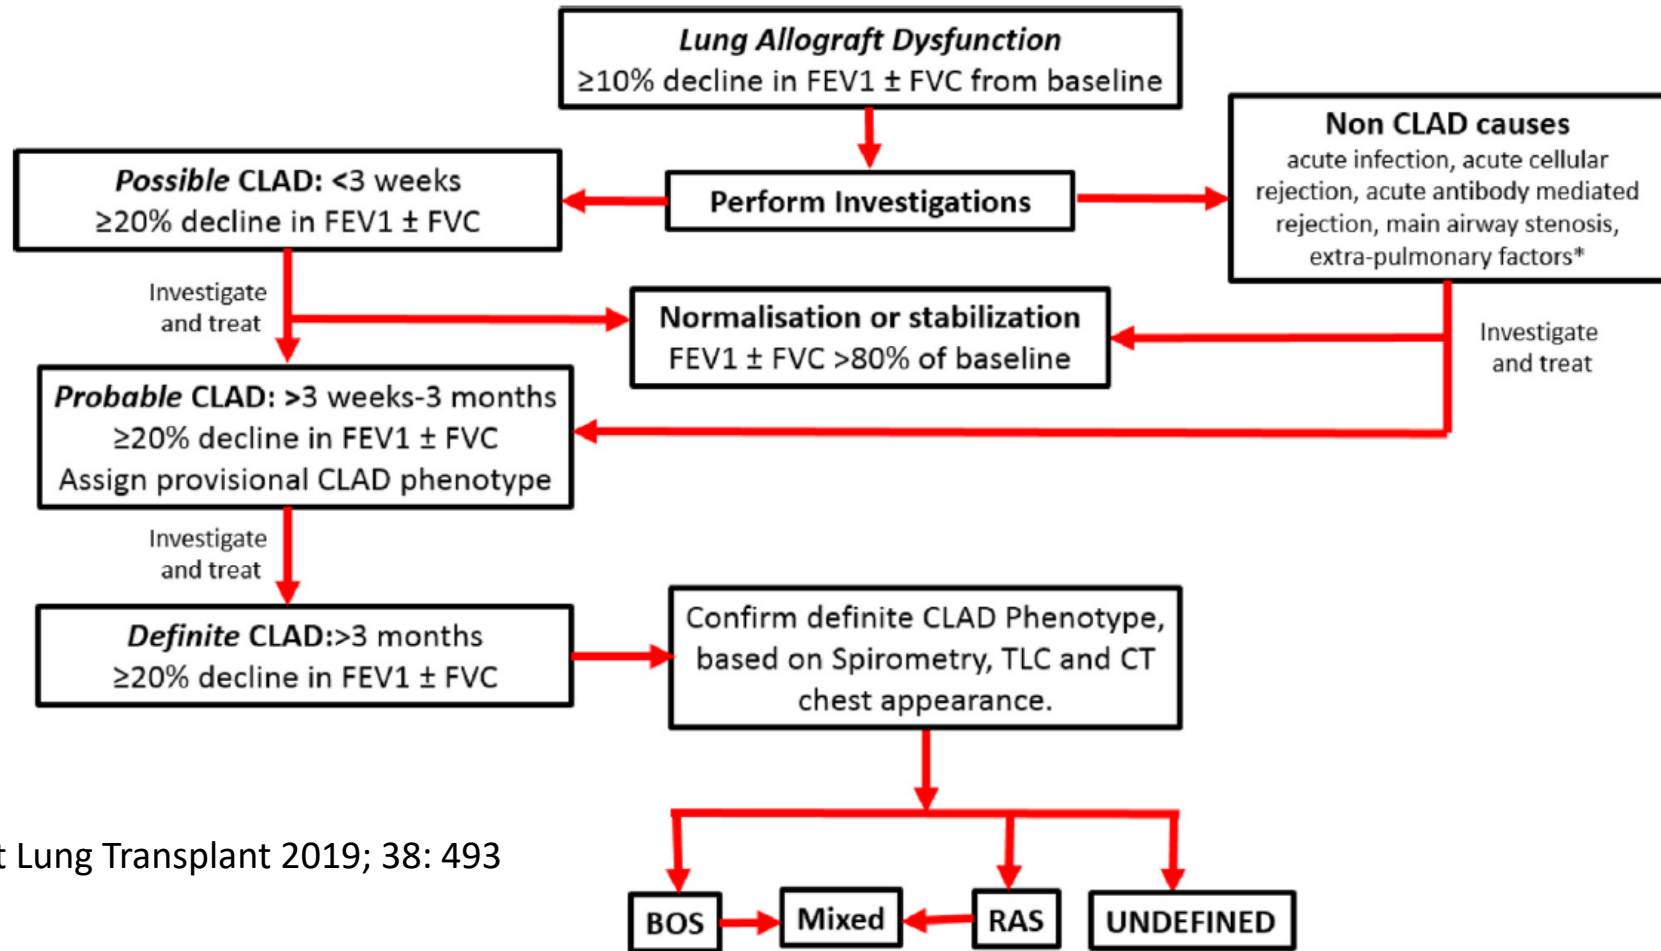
Lung Allograft Dysfunction
≥10% decline in FEV1 ± FVC from baseline

Possible CLAD: <3 weeks
≥20% decline in FEV1 ± FVC

Perform Investigations

Non CLAD causes
acute infection, acute cellular rejection, acute antibody mediated rejection, main airway stenosis, extra-pulmonary factors*

Investigate and treat

Normalisation or stabilization
FEV1 ± FVC >80% of baseline

Investigate and treat

Probable CLAD: >3 weeks-3 months
≥20% decline in FEV1 ± FVC
Assign provisional CLAD phenotype

Investigate and treat

Definite CLAD:>3 months
≥20% decline in FEV1 ± FVC

Confirm definite CLAD Phenotype, based on Spirometry, TLC and CT chest appearance.

t Lung Transplant 2019; 38: 493

BOS

Mixed

RAS

UNDEFINED